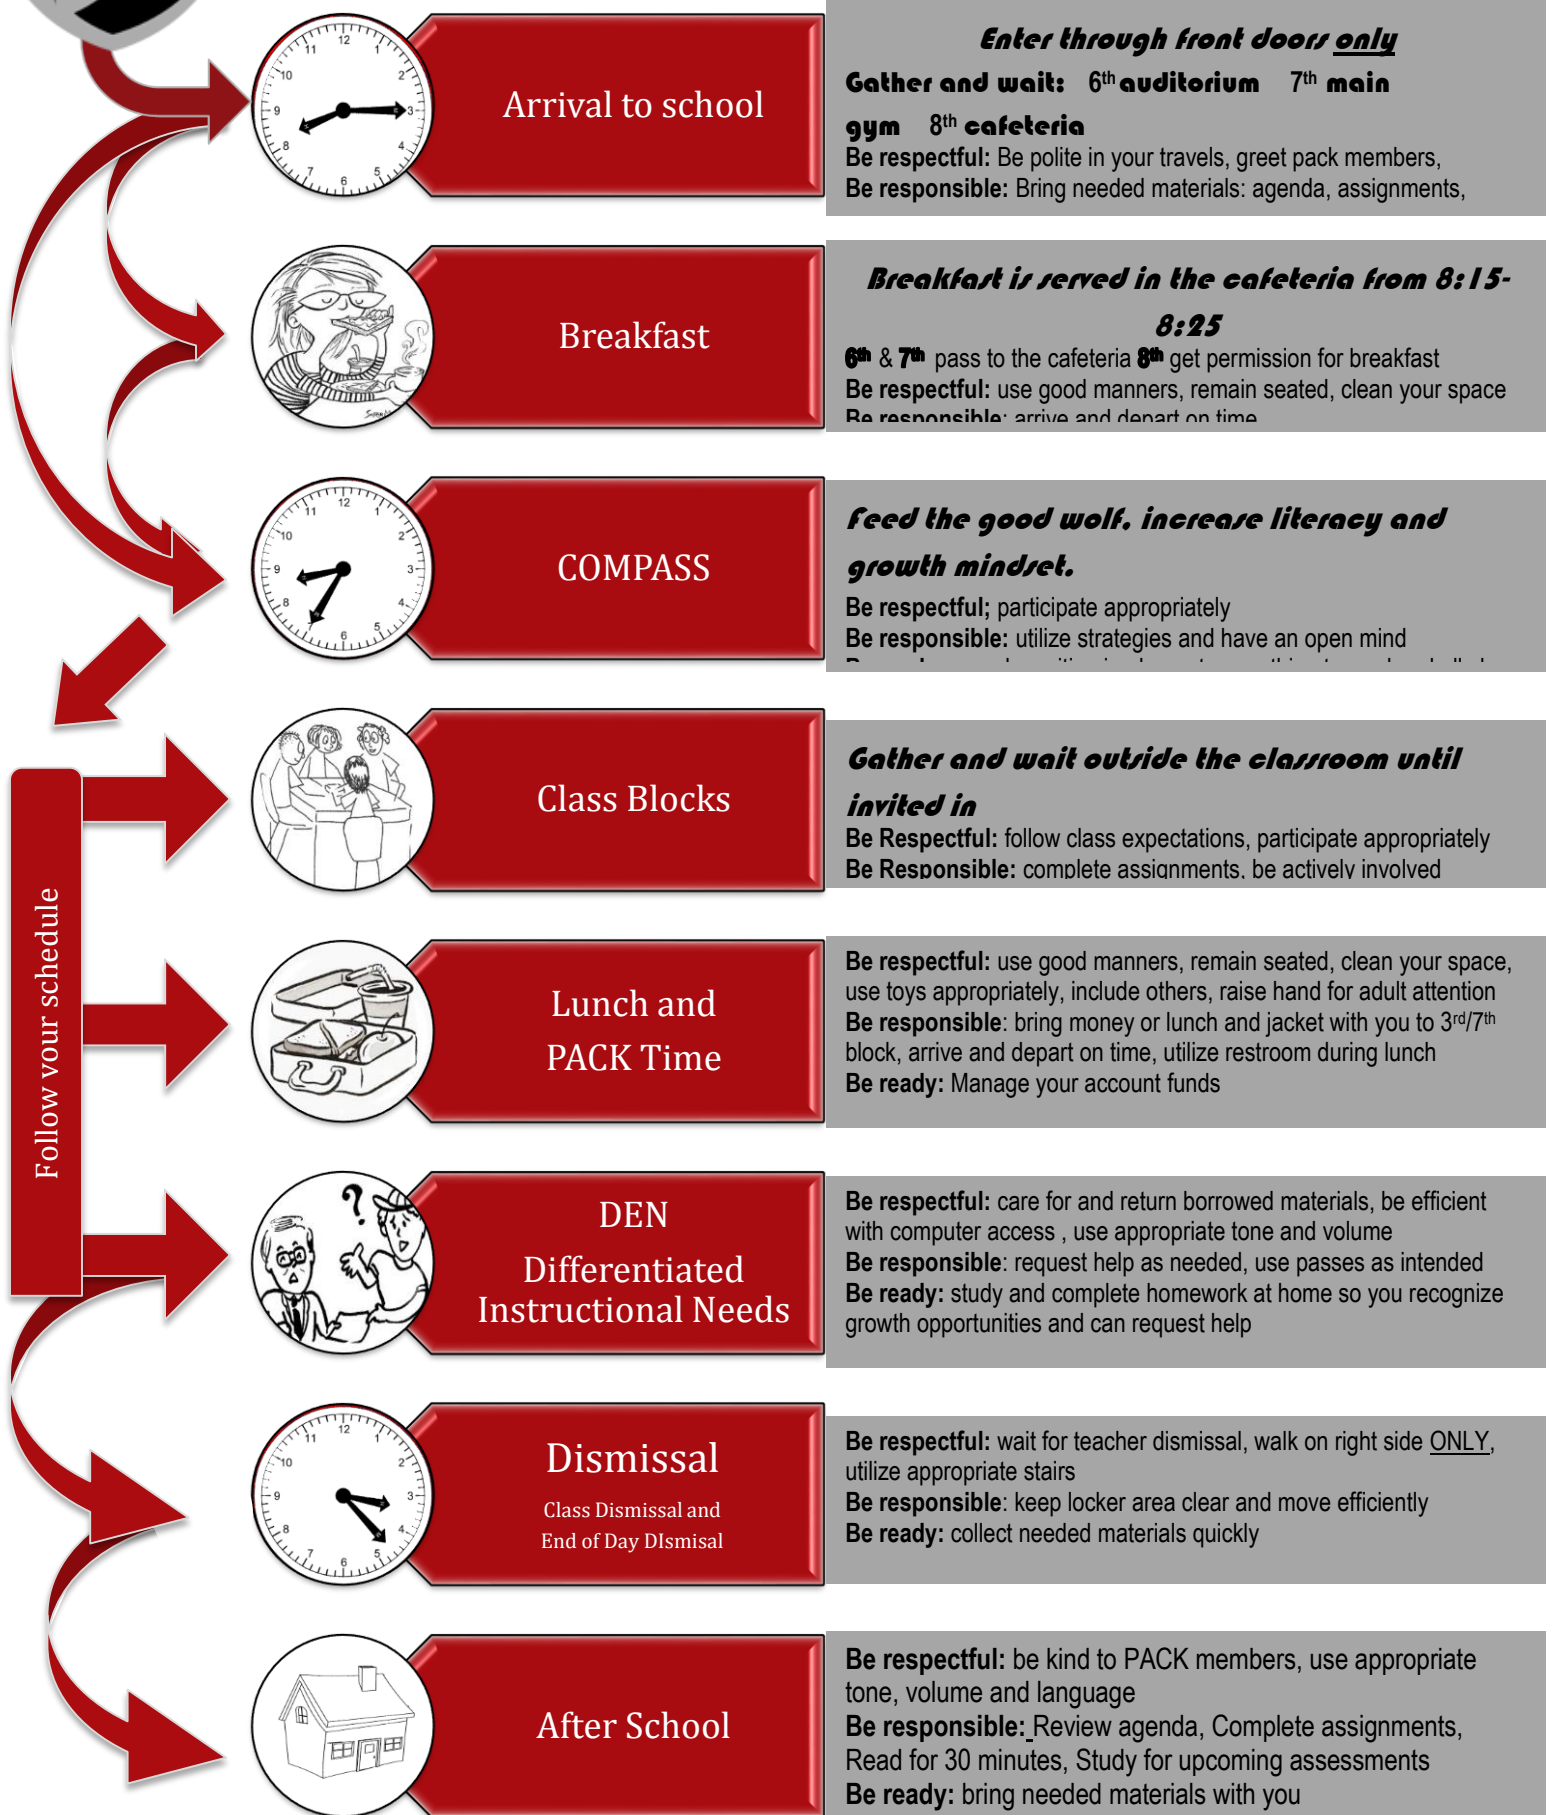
Arrival to school

Enter through front doors only
Gather and wait: 6th auditorium 7th main gym 8th cafeteria
Be respectful: Be polite in your travels, greet pack members,
Be responsible: Bring needed materials: agenda, assignments,

Breakfast

Breakfast is served in the cafeteria from 8:15-8:25
6th & 7th pass to the cafeteria 8th get permission for breakfast
Be respectful: use good manners, remain seated, clean your space
Be responsible: arrive and depart on time

COMPASS

Feed the good wolf, increase literacy and growth mindset.
Be respectful; participate appropriately
Be responsible: utilize strategies and have an open mind
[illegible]

Class Blocks

Gather and wait outside the classroom until invited in
Be Respectful: follow class expectations, participate appropriately
Be Responsible: complete assignments, be actively involved

Lunch and PACK Time

Be respectful: use good manners, remain seated, clean your space, use toys appropriately, include others, raise hand for adult attention
Be responsible: bring money or lunch and jacket with you to 3rd/7th block, arrive and depart on time, utilize restroom during lunch
Be ready: Manage your account funds

DEN
Differentiated Instructional Needs

Be respectful: care for and return borrowed materials, be efficient with computer access , use appropriate tone and volume
Be responsible: request help as needed, use passes as intended
Be ready: study and complete homework at home so you recognize growth opportunities and can request help

Dismissal
Class Dismissal and End of Day DIsmisal

Be respectful: wait for teacher dismissal, walk on right side ONLY, utilize appropriate stairs
Be responsible: keep locker area clear and move efficiently
Be ready: collect needed materials quickly

After School

Be respectful: be kind to PACK members, use appropriate tone, volume and language
Be responsible: Review agenda, Complete assignments, Read for 30 minutes, Study for upcoming assessments
Be ready: bring needed materials with you

Follow your schedule